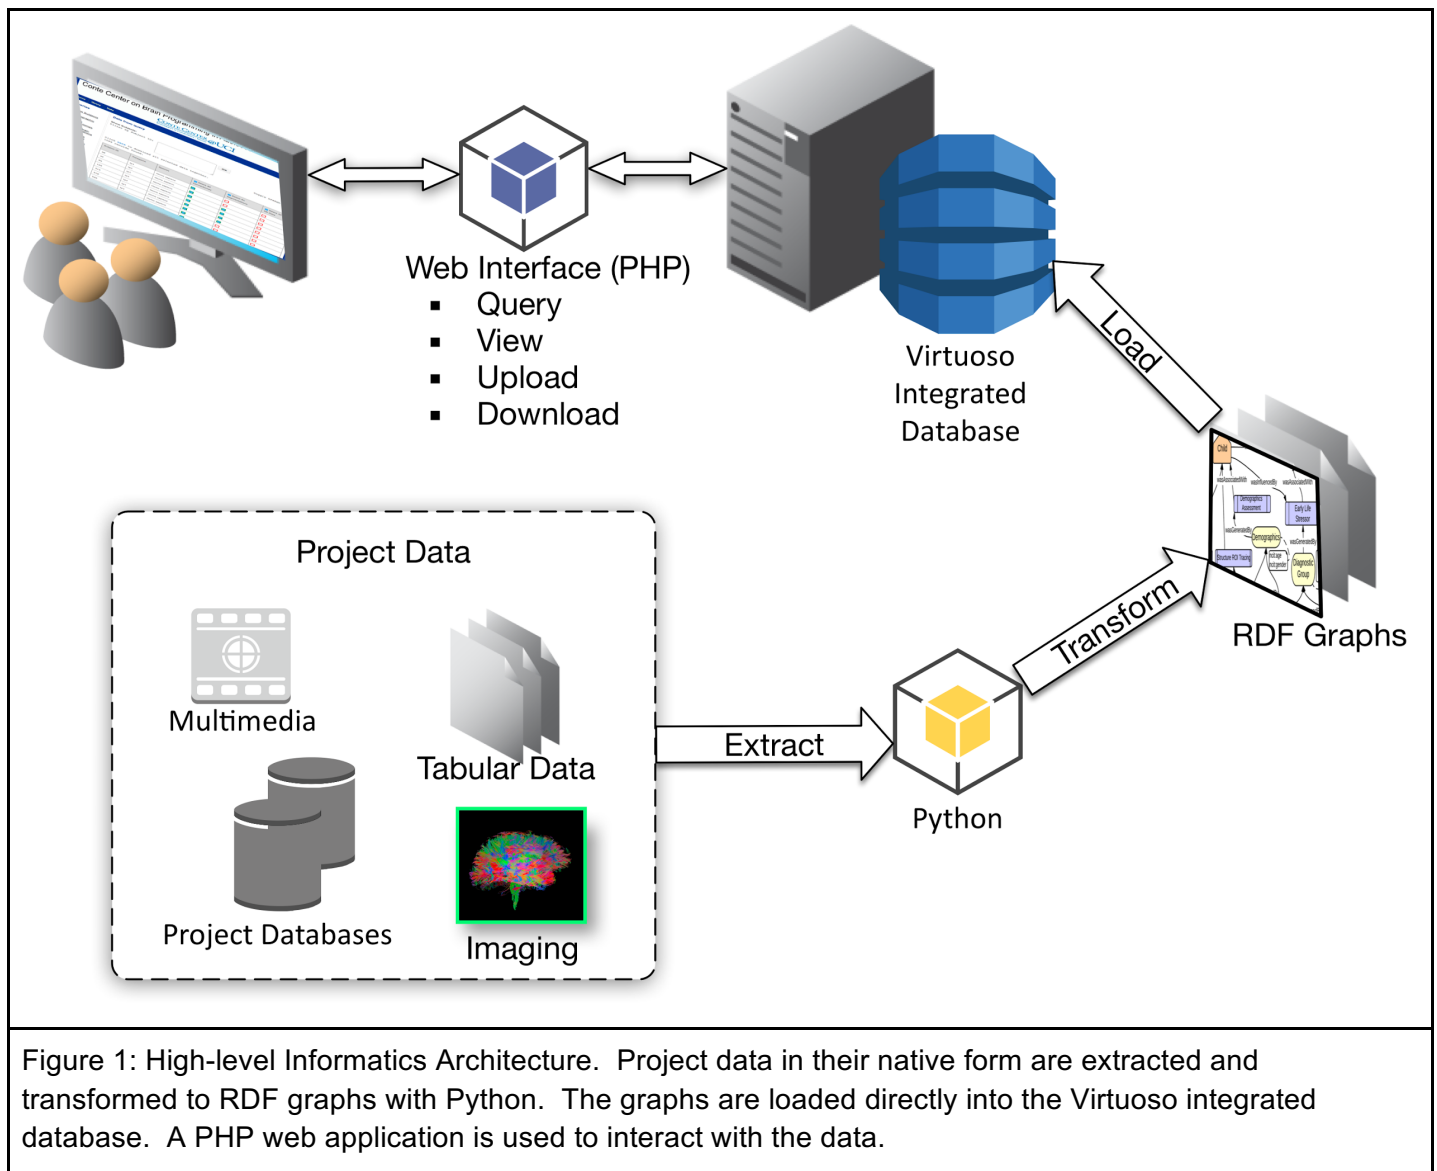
Web Interface (PHP)
▪ Query
▪ View
▪ Upload
▪ Download

Virtuoso Integrated Database

Load

RDF Graphs

Transform

Project Data

Multimedia

Tabular Data

Project Databases

Imaging

Extract

Python

Figure 1: High-level Informatics Architecture. Project data in their native form are extracted and transformed to RDF graphs with Python. The graphs are loaded directly into the Virtuoso integrated database. A PHP web application is used to interact with the data.